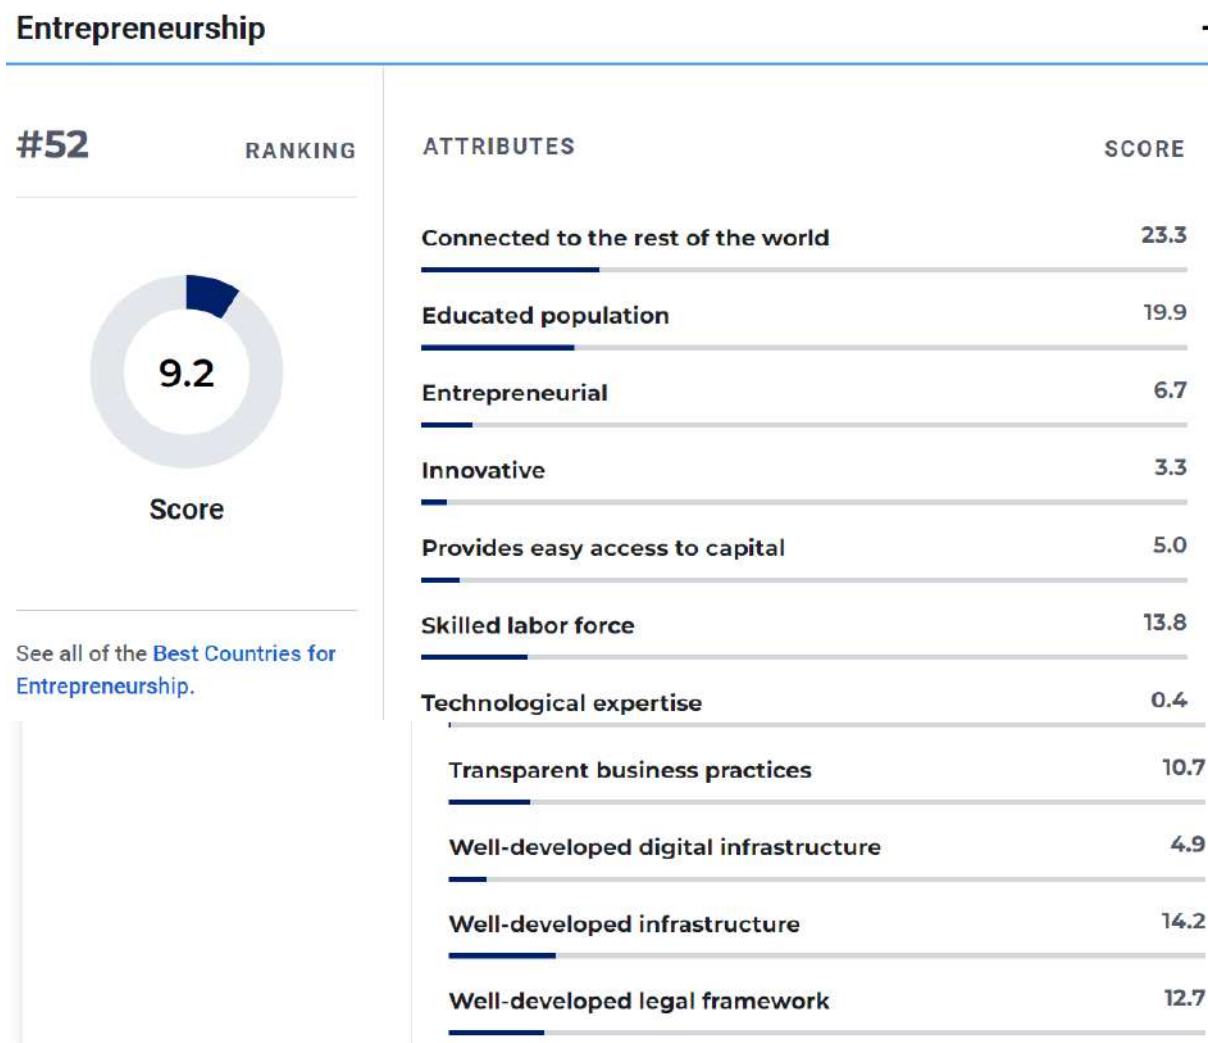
Entrepreneurship

#52 RANKING

9.2

Score

See all of the Best Countries for Entrepreneurship.

| ATTRIBUTES | SCORE |
|---|---|
| Connected to the rest of the world | 23.3 |
| Educated population | 19.9 |
| Entrepreneurial | 6.7 |
| Innovative | 3.3 |
| Provides easy access to capital | 5.0 |
| Skilled labor force | 13.8 |
| Technological expertise | 0.4 |
| Transparent business practices | 10.7 |
| Well-developed digital infrastructure | 4.9 |
| Well-developed infrastructure | 14.2 |
| Well-developed legal framework | 12.7 |